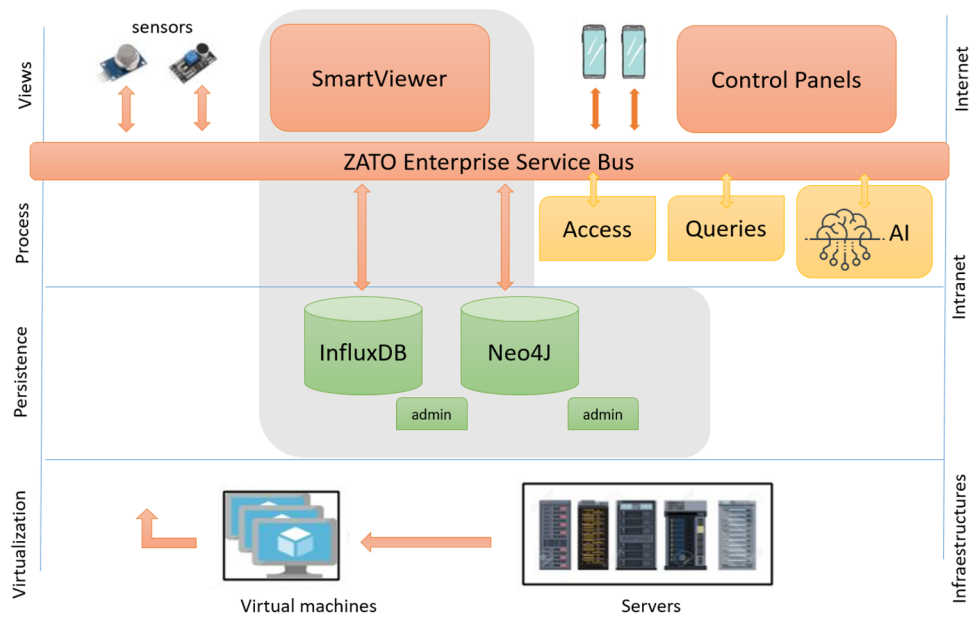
Views

sensors

SmartViewer

Control Panels

Internet

ZATO Enterprise Service Bus

Process

Access

Queries

AI

Intranet

Persistence

InfluxDB

Neo4J

admin

admin

Virtualization

Infraestructures

Virtual machines

Servers